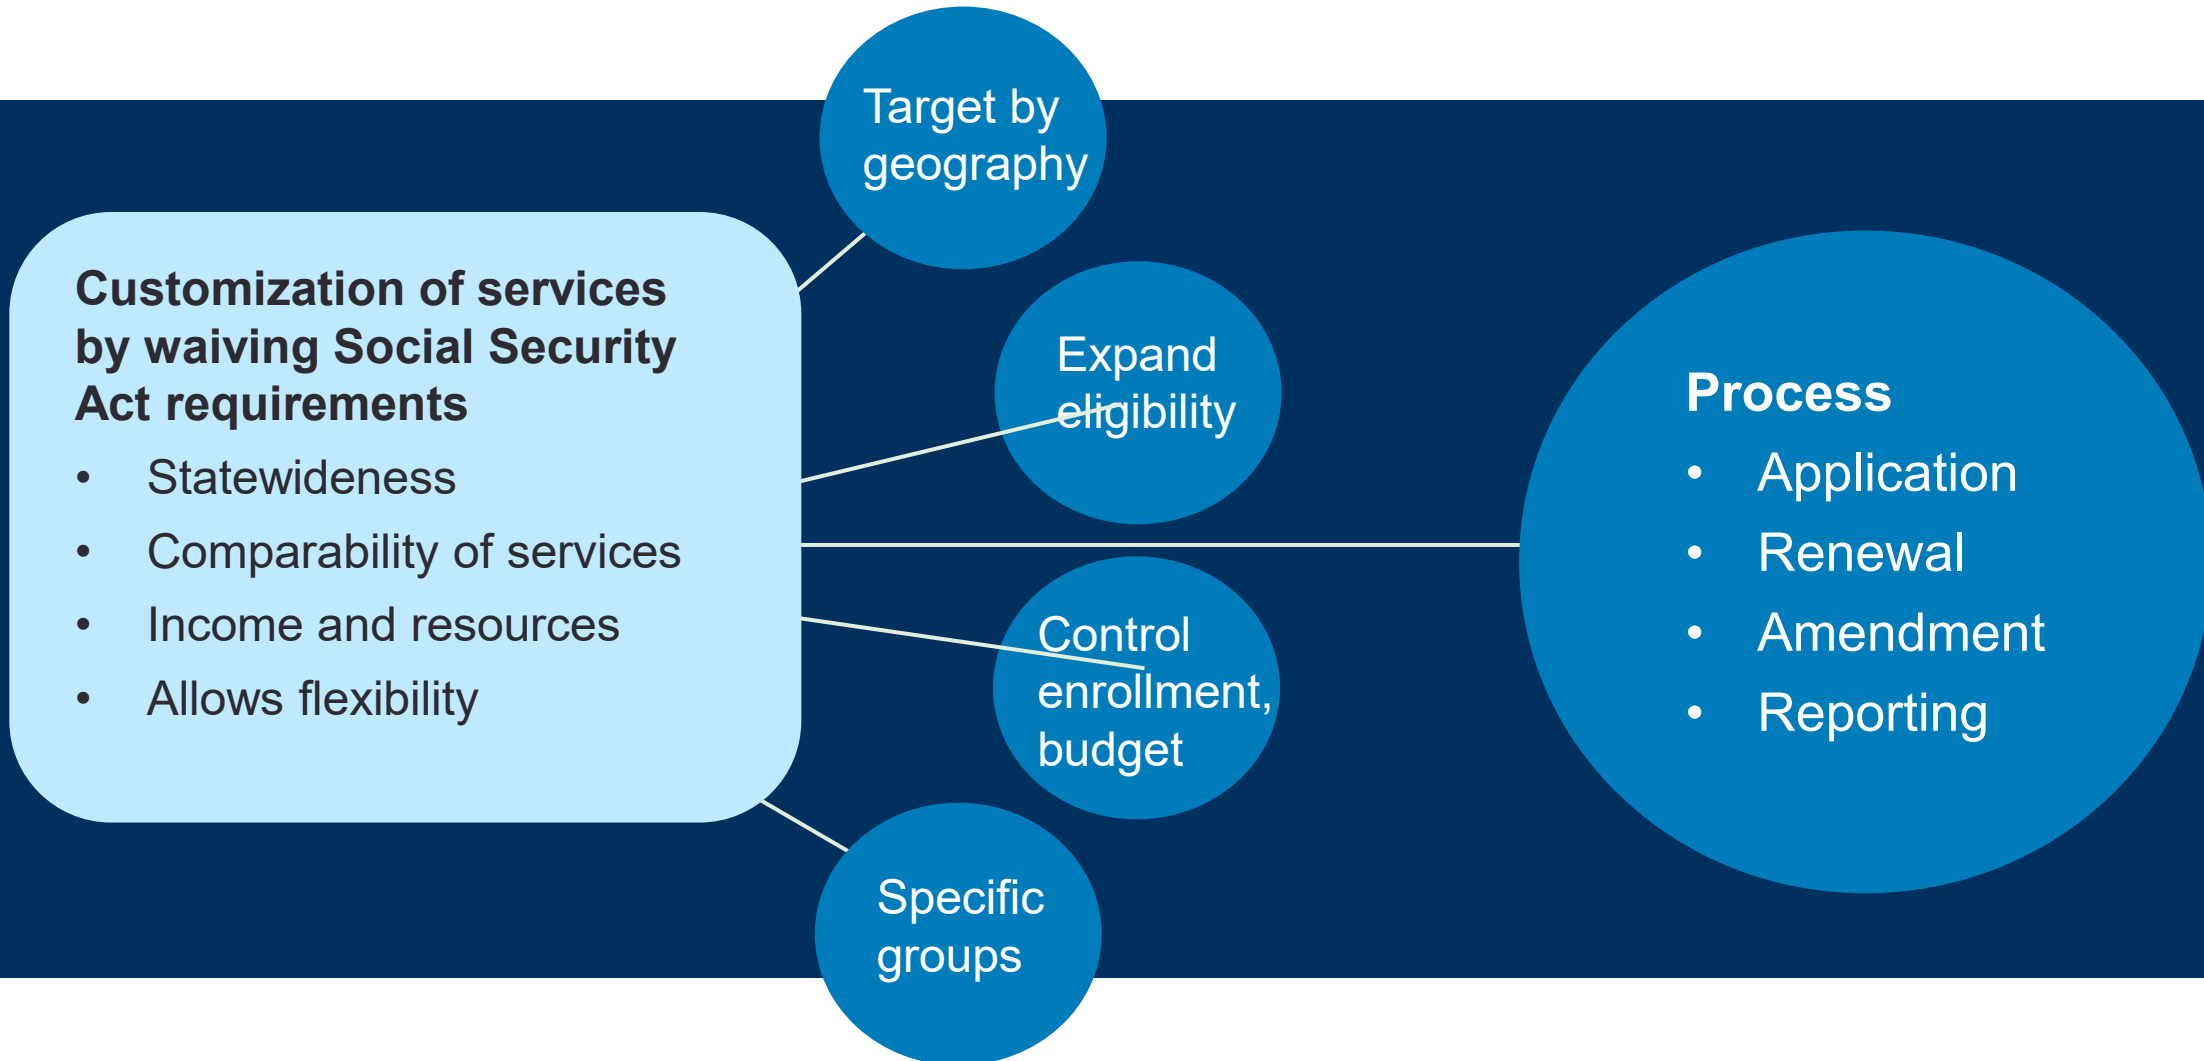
Customization of services by waiving Social Security Act requirements

- Statewideness
- Comparability of services
- Income and resources
- Allows flexibility

Target by geography

Expand eligibility

Control enrollment, budget

Specific groups

Process

- Application
- Renewal
- Amendment
- Reporting